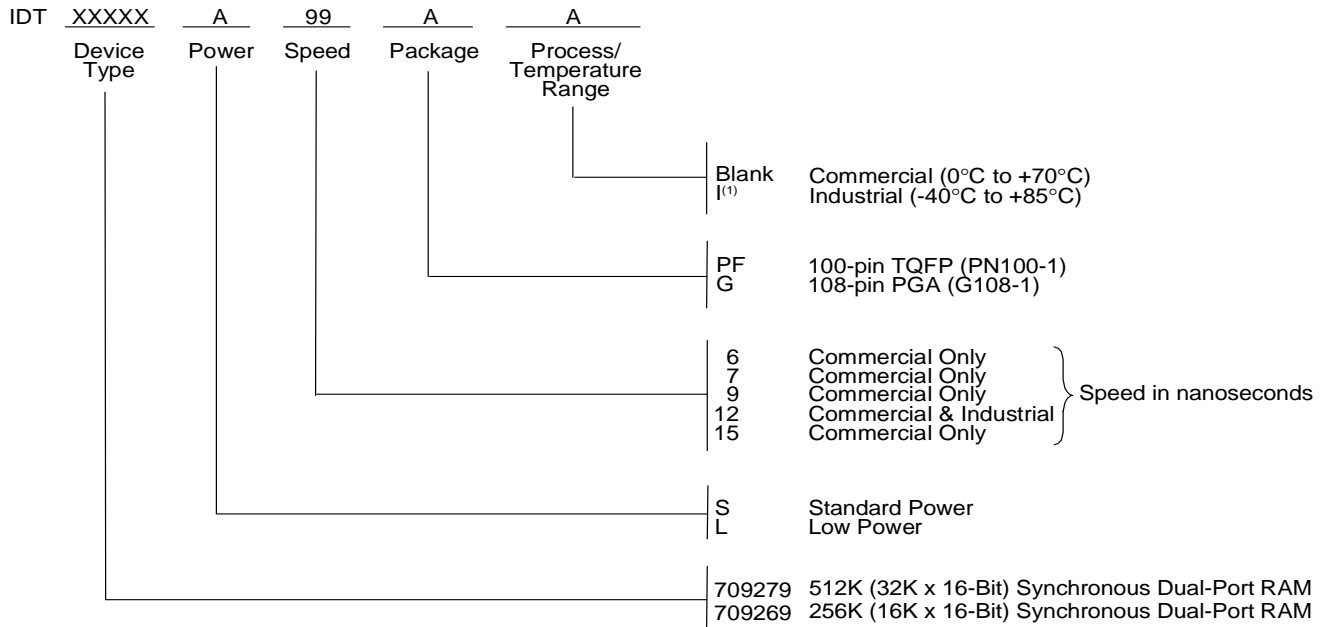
IDT XXXXX A 99 A A

Device Type Power Speed Package Process/ Temperature Range

Blank Commercial (0°C to +70°C)
I$^{(1)}$ Industrial (-40°C to +85°C)

PF 100-pin TQFP (PN100-1)
G 108-pin PGA (G108-1)

6 Commercial Only
7 Commercial Only
9 Commercial Only
12 Commercial & Industrial
15 Commercial Only
Speed in nanoseconds

S Standard Power
L Low Power

709279 512K (32K x 16-Bit) Synchronous Dual-Port RAM
709269 256K (16K x 16-Bit) Synchronous Dual-Port RAM